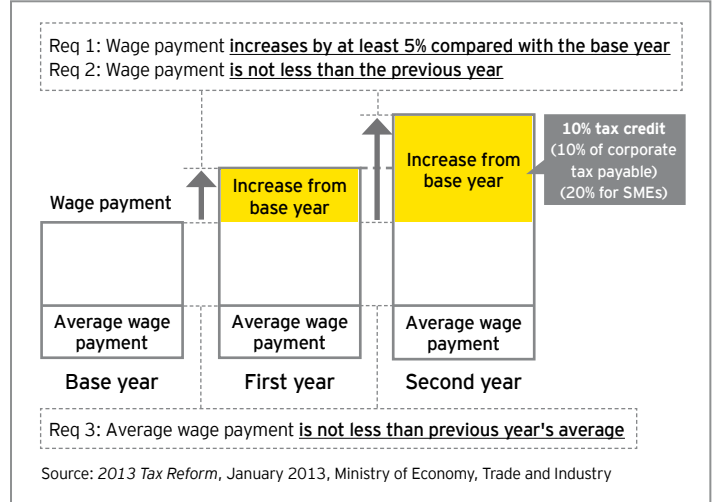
Req 1: Wage payment increases by at least 5% compared with the base year
Req 2: Wage payment is not less than the previous year

Wage payment

Increase from base year

Increase from base year

10% tax credit
(10% of corporate tax payable)
(20% for SMEs)

Average wage payment

Average wage payment

Average wage payment

Base year

First year

Second year

Req 3: Average wage payment is not less than previous year's average

Source: 2013 Tax Reform, January 2013, Ministry of Economy, Trade and Industry